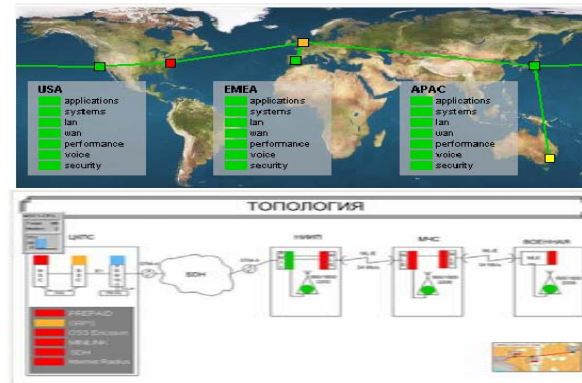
USA
applications
systems
lan
wan
performance
voice
security

EMEA
applications
systems
lan
wan
performance
voice
security

APAC
applications
systems
lan
wan
performance
voice
security

ТОПОЛОГИЯ

ЦКПС

SDH

НИИП

МЧС

ВОЕННАЯ

PREPAID
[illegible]
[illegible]
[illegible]
SDH
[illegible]